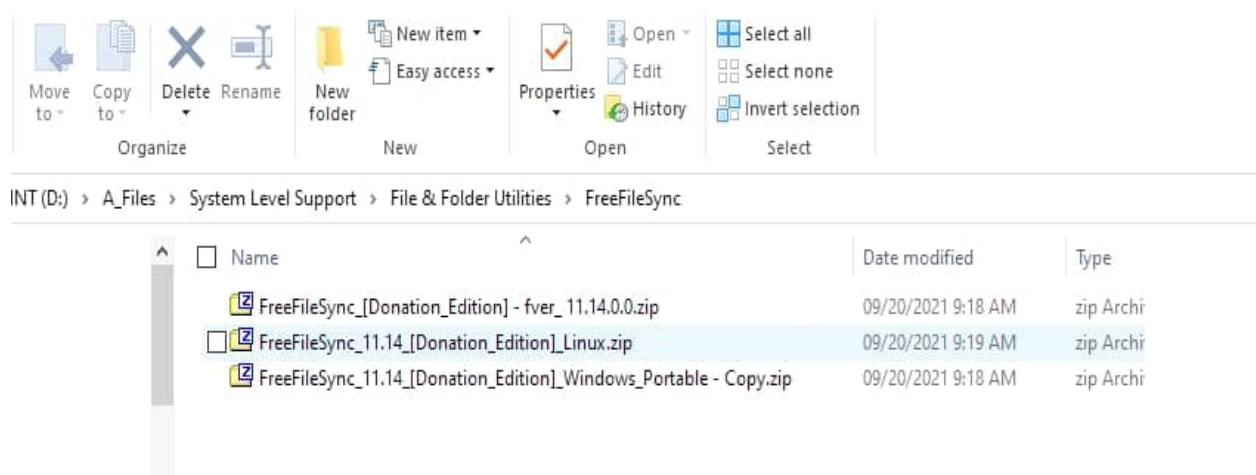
Move to

Copy to

Delete

Rename

Organize

New folder

New item

Easy access

New

Properties

Open

Edit

History

Open

Select all

Select none

Invert selection

Select

INT (D:) › A_Files › System Level Support › File & Folder Utilities › FreeFileSync

| Name | Date modified | Type |
|---|---|---|
| FreeFileSync_[Donation_Edition] - fver_ 11.14.0.0.zip | 09/20/2021 9:18 AM | zip Archi |
| FreeFileSync_11.14_[Donation_Edition]_Linux.zip | 09/20/2021 9:19 AM | zip Archi |
| FreeFileSync_11.14_[Donation_Edition]_Windows_Portable - Copy.zip | 09/20/2021 9:18 AM | zip Archi |